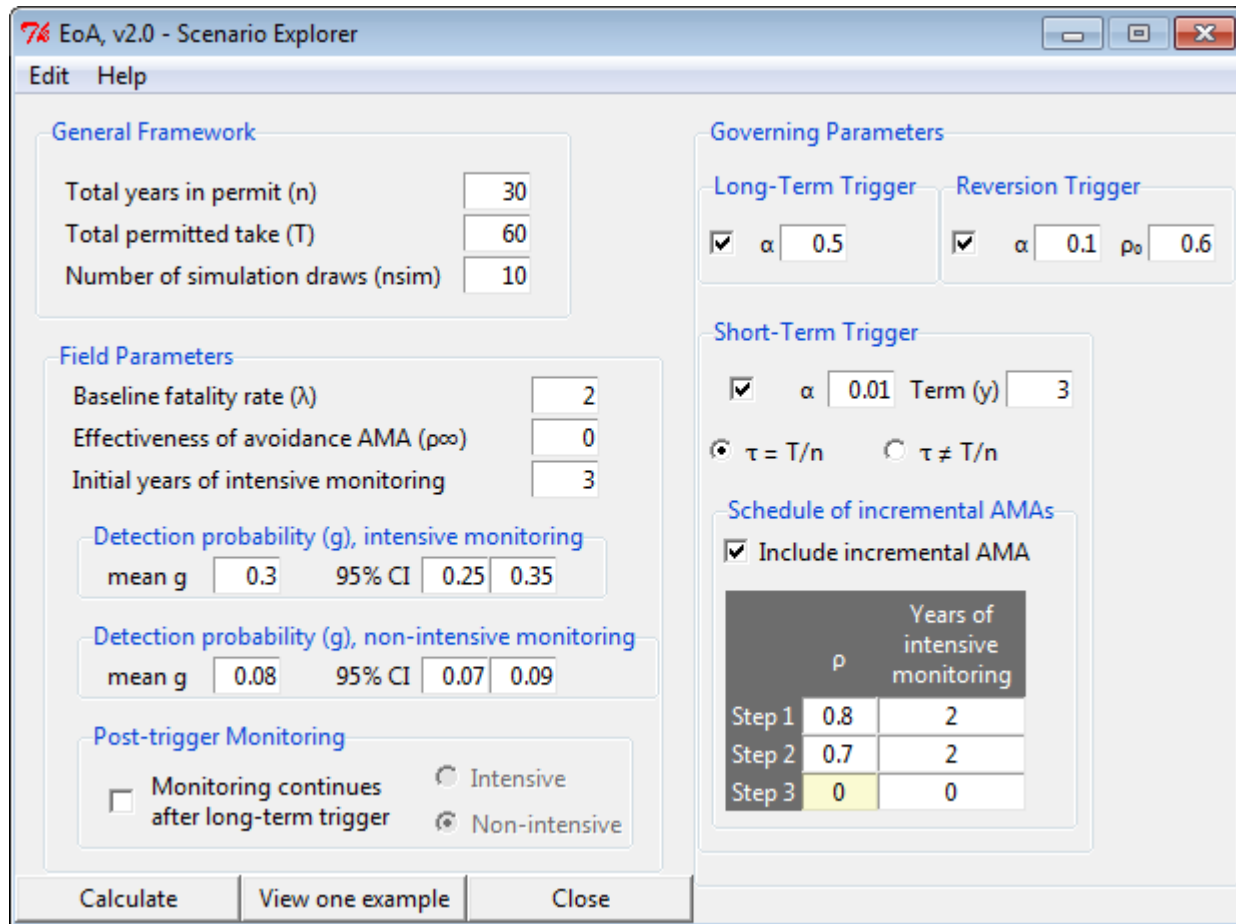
EoA, v2.0 - Scenario Explorer

Edit Help

General Framework

Total years in permit (n) 30
Total permitted take (T) 60
Number of simulation draws (nsim) 10

Field Parameters

Baseline fatality rate (λ) 2
Effectiveness of avoidance AMA (ρ∞) 0
Initial years of intensive monitoring 3

Detection probability (g), intensive monitoring
mean g 0.3 95% CI 0.25 0.35

Detection probability (g), non-intensive monitoring
mean g 0.08 95% CI 0.07 0.09

Post-trigger Monitoring
Monitoring continues after long-term trigger
Intensive
Non-intensive

Calculate View one example Close

Governing Parameters

Long-Term Trigger
α 0.5

Reversion Trigger
α 0.1 ρ₀ 0.6

Short-Term Trigger
α 0.01 Term (y) 3

τ = T/n τ ≠ T/n

Schedule of incremental AMAs
Include incremental AMA

| | ρ | Years of intensive monitoring |
|---|---|---|
| Step 1 | 0.8 | 2 |
| Step 2 | 0.7 | 2 |
| Step 3 | 0 | 0 |